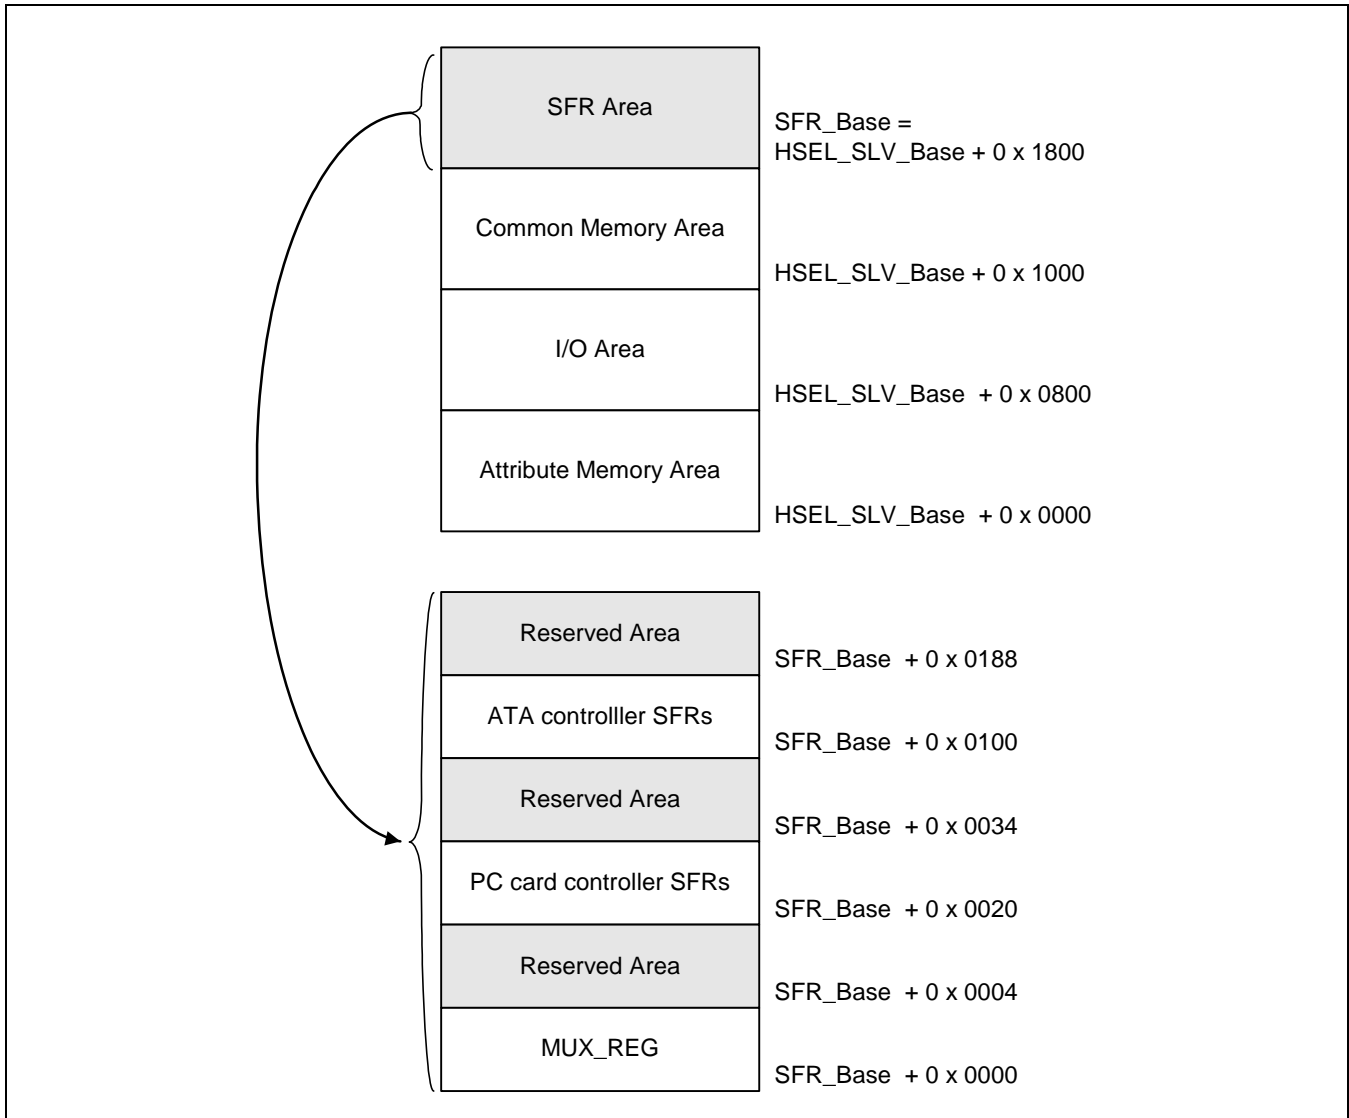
SFR Area
SFR_Base = HSEL_SLV_Base + 0 x 1800
Common Memory Area
HSEL_SLV_Base + 0 x 1000
I/O Area
HSEL_SLV_Base + 0 x 0800
Attribute Memory Area
HSEL_SLV_Base + 0 x 0000

Reserved Area
SFR_Base + 0 x 0188
ATA controlller SFRs
SFR_Base + 0 x 0100
Reserved Area
SFR_Base + 0 x 0034
PC card controller SFRs
SFR_Base + 0 x 0020
Reserved Area
SFR_Base + 0 x 0004
MUX_REG
SFR_Base + 0 x 0000